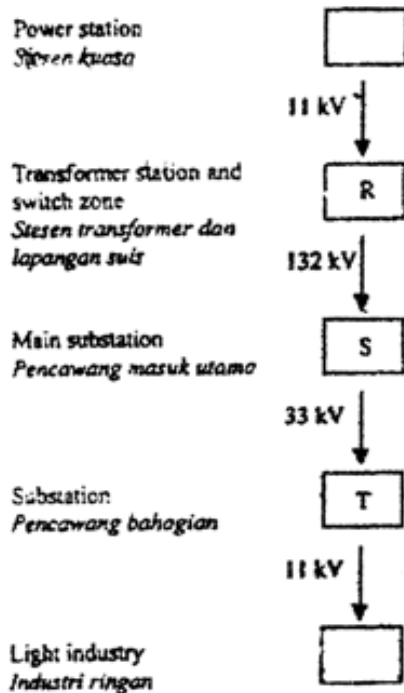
Power station
Stesen kuasa

11 kV

Transformer station and switch zone
Stesen transformer dan lapangan suis

R

132 kV

Main substation
Pencawang masuk utama

S

33 kV

Substation
Pencawang bahagian

T

11 kV

Light industry
Industri ringan